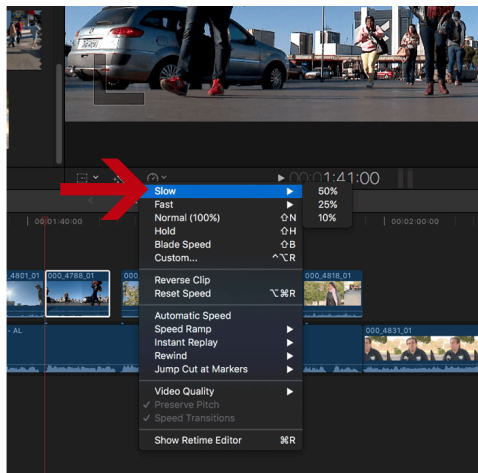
00:01:41:00

00:01:40:00

00:02:00:00

4801_01

000_4788_01

000_4818_01

000_4831_01

AL

Slow
Fast
Normal (100%) ⇧N
Hold ⇧H
Blade Speed ⇧B
Custom... ^⌥R

Reverse Clip
Reset Speed ⌥⌘R

Automatic Speed
Speed Ramp
Instant Replay
Rewind
Jump Cut at Markers

Video Quality
✓ Preserve Pitch
✓ Speed Transitions

Show Retime Editor ⌘R

50%
25%
10%